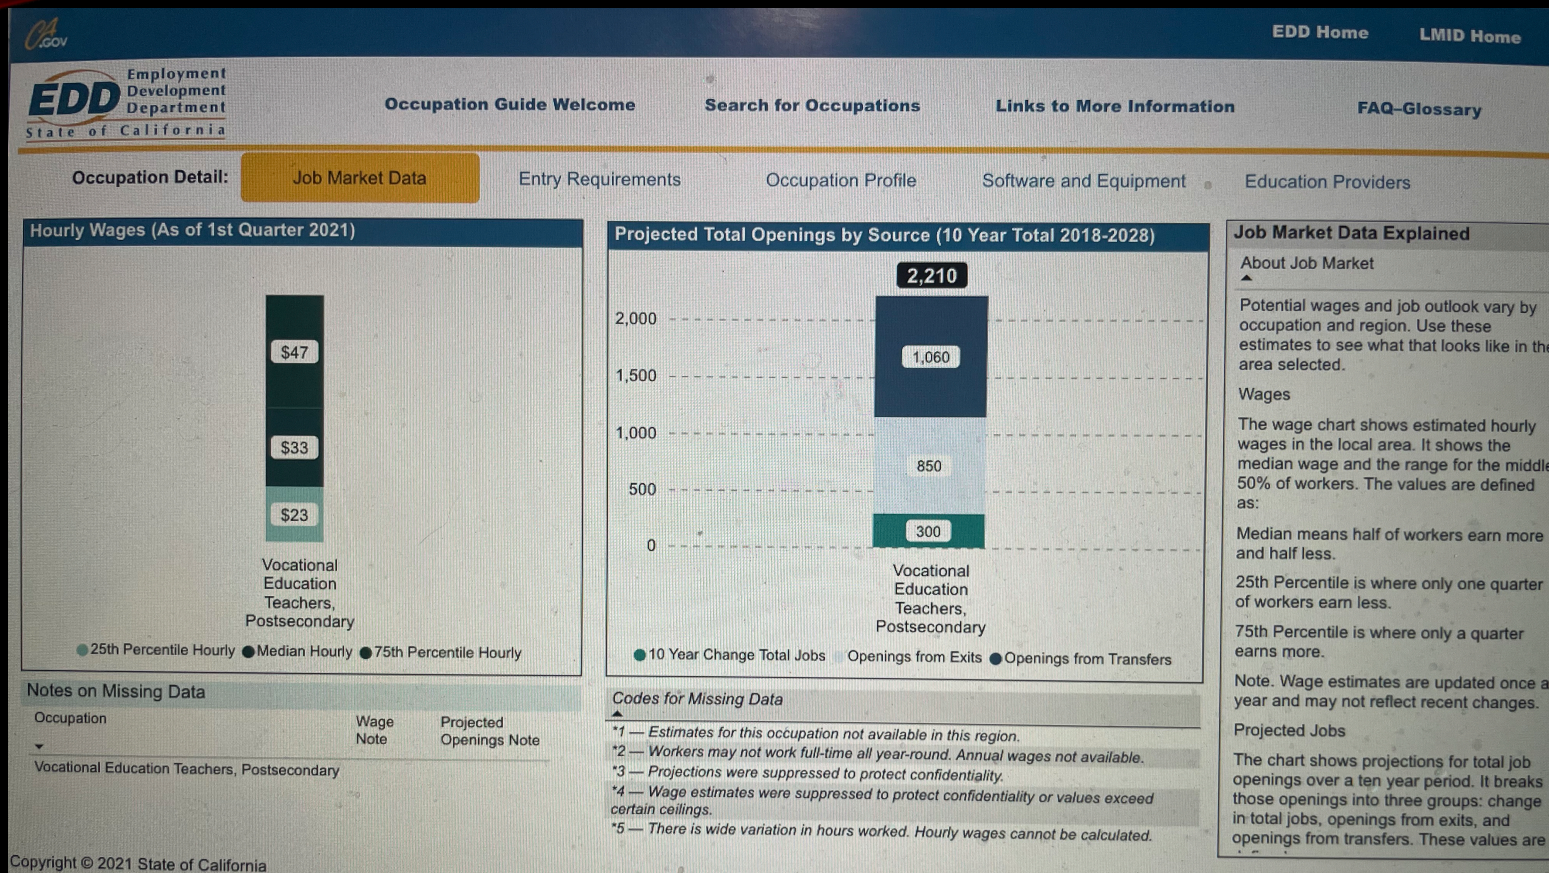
CA.GOV

EDD Home LMID Home

EDD Employment Development Department State of California

Occupation Guide Welcome Search for Occupations Links to More Information FAQ-Glossary

Occupation Detail: Job Market Data Entry Requirements Occupation Profile Software and Equipment Education Providers

Hourly Wages (As of 1st Quarter 2021)

$47
$33
$23

Vocational Education Teachers, Postsecondary

25th Percentile Hourly Median Hourly 75th Percentile Hourly

Projected Total Openings by Source (10 Year Total 2018-2028)

2,210
2,000
1,500
1,000
500
0
1,060
850
300

Vocational Education Teachers, Postsecondary

10 Year Change Total Jobs Openings from Exits Openings from Transfers

Job Market Data Explained

About Job Market

Potential wages and job outlook vary by occupation and region. Use these estimates to see what that looks like in th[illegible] area selected.

Wages

The wage chart shows estimated hourly wages in the local area. It shows the median wage and the range for the middl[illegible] 50% of workers. The values are defined as:

Median means half of workers earn more and half less.

25th Percentile is where only one quarter of workers earn less.

75th Percentile is where only a quarter earns more.

Note. Wage estimates are updated once a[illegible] year and may not reflect recent changes.

Projected Jobs

The chart shows projections for total job openings over a ten year period. It breaks those openings into three groups: change in total jobs, openings from exits, and openings from transfers. These values are

Notes on Missing Data

| Occupation | Wage Note | Projected Openings Note |
|---|---|---|
| Vocational Education Teachers, Postsecondary | | |

Codes for Missing Data

*1 — Estimates for this occupation not available in this region.
*2 — Workers may not work full-time all year-round. Annual wages not available.
*3 — Projections were suppressed to protect confidentiality.
*4 — Wage estimates were suppressed to protect confidentiality or values exceed certain ceilings.
*5 — There is wide variation in hours worked. Hourly wages cannot be calculated.

Copyright © 2021 State of California